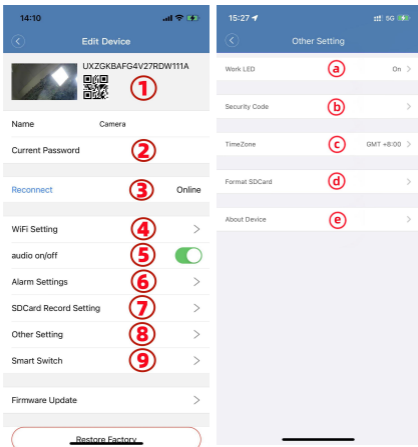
14:10

Edit Device

UXZGKBAFG4V27RDW111A

①

Name Camera

Current Password ②

Reconnect ③ Online

WiFi Setting ④

audio on/off ⑤

Alarm Settings ⑥

SDCard Record Setting ⑦

Other Setting ⑧

Smart Switch ⑨

Firmware Update

Restore Factory

15:27

5G

Other Setting

Work LED ⓐ On

Security Code ⓑ

TimeZone ⓒ GMT +8:00

Format SDCard ⓓ

About Device ⓔ